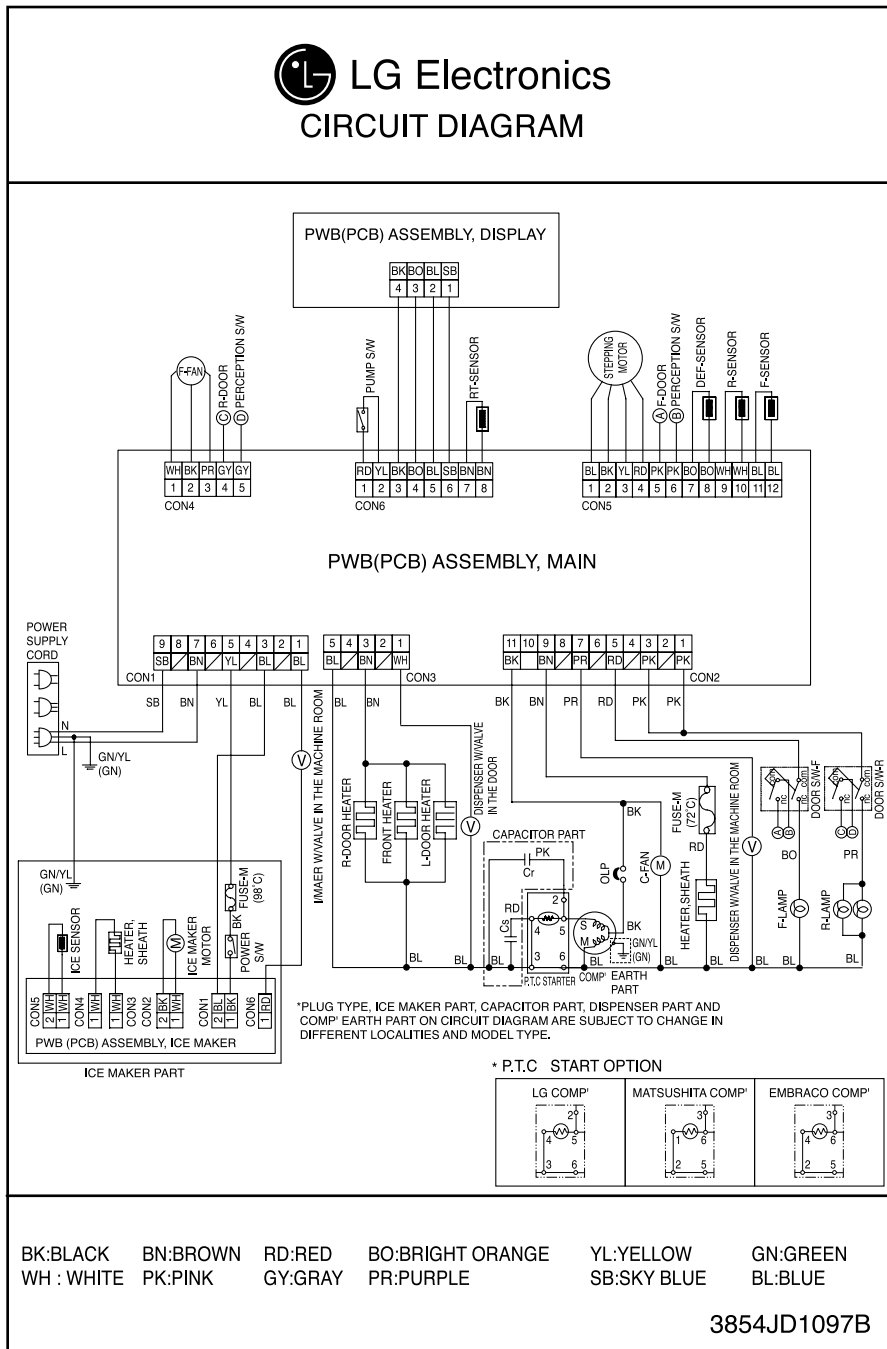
LG Electronics
CIRCUIT DIAGRAM

PWB(PCB) ASSEMBLY, DISPLAY
BK BO BL SB
4 3 2 1

F-FAN
Ⓒ R-DOOR
Ⓓ PERCEPTION S/W
WH BK PR GY GY
1 2 3 4 5
CON4

PUMP S/W
RT-SENSOR
RD YL BK BO BL SB BN BN
1 2 3 4 5 6 7 8
CON6

STEPPING MOTOR
Ⓐ F-DOOR
Ⓑ PERCEPTION S/W
DEF-SENSOR
R-SENSOR
F-SENSOR
BL BK YL RD PK PK BO BO WH WH BL BL
1 2 3 4 5 6 7 8 9 10 11 12
CON5

PWB(PCB) ASSEMBLY, MAIN

POWER SUPPLY CORD
N
L
GN/YL (GN)

9 8 7 6 5 4 3 2 1
SB BN YL BL BL
CON1
SB BN YL BL BL

5 4 3 2 1
BN WH
CON3
BL BN

11 10 9 8 7 6 5 4 3 2 1
BK BN PR RD PK PK
CON2
BK BN PR RD PK PK

IMAER W/VALVE IN THE MACHINE ROOM
R-DOOR HEATER
FRONT HEATER
L-DOOR HEATER
DISPENSER W/VALVE IN THE DOOR
CAPACITOR PART
PK
Cr
RD
Cs
2
4 5
3 6
P.T.C STARTER
S
M
COMP'
GN/YL (GN)
EARTH PART
OLP
BK
C-FAN
FUSE-M (72°C)
RD
HEATER SHEATH
DISPENSER W/VALVE IN THE MACHINE ROOM
DOOR S/W-F
DOOR S/W-R
Ⓐ Ⓑ
Ⓒ Ⓓ
BO
PR
F-LAMP
R-LAMP
BL BL BL BL BL BL BL BL

GN/YL (GN)
ICE SENSOR
HEATER, SHEATH
ICE MAKER MOTOR
FUSE-M (98°C)
BK
POWER S/W
CON5 2 WH 1 WH
CON4 1 WH
CON3 1 WH
CON2 2 BK 1 WH
CON1 2 BL 1 BK
CON6 1 RD
PWB (PCB) ASSEMBLY, ICE MAKER
ICE MAKER PART

*PLUG TYPE, ICE MAKER PART, CAPACITOR PART, DISPENSER PART AND COMP' EARTH PART ON CIRCUIT DIAGRAM ARE SUBJECT TO CHANGE IN DIFFERENT LOCALITIES AND MODEL TYPE.

* P.T.C START OPTION
| LG COMP' | MATSUSHITA COMP' | EMBRACO COMP' |
|---|---|---|
| 2 4 5 3 6 | 3 1 6 2 5 | 3 4 6 2 5 |

BK:BLACK BN:BROWN RD:RED BO:BRIGHT ORANGE YL:YELLOW GN:GREEN
WH : WHITE PK:PINK GY:GRAY PR:PURPLE SB:SKY BLUE BL:BLUE

3854JD1097B